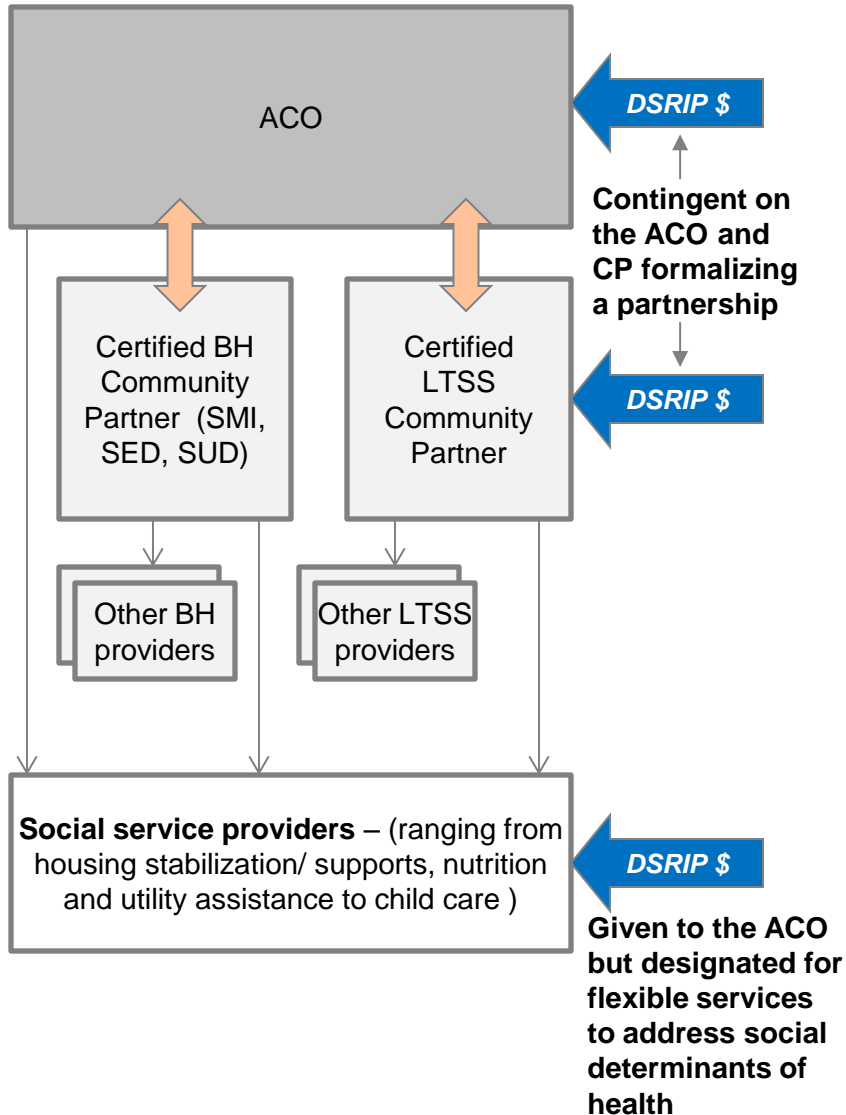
ACO

DSRIP $

Contingent on the ACO and CP formalizing a partnership

Certified BH Community Partner (SMI, SED, SUD)

Certified LTSS Community Partner

DSRIP $

Other BH providers

Other LTSS providers

**Social service providers** – (ranging from housing stabilization/ supports, nutrition and utility assistance to child care )

DSRIP $

Given to the ACO but designated for flexible services to address social determinants of health